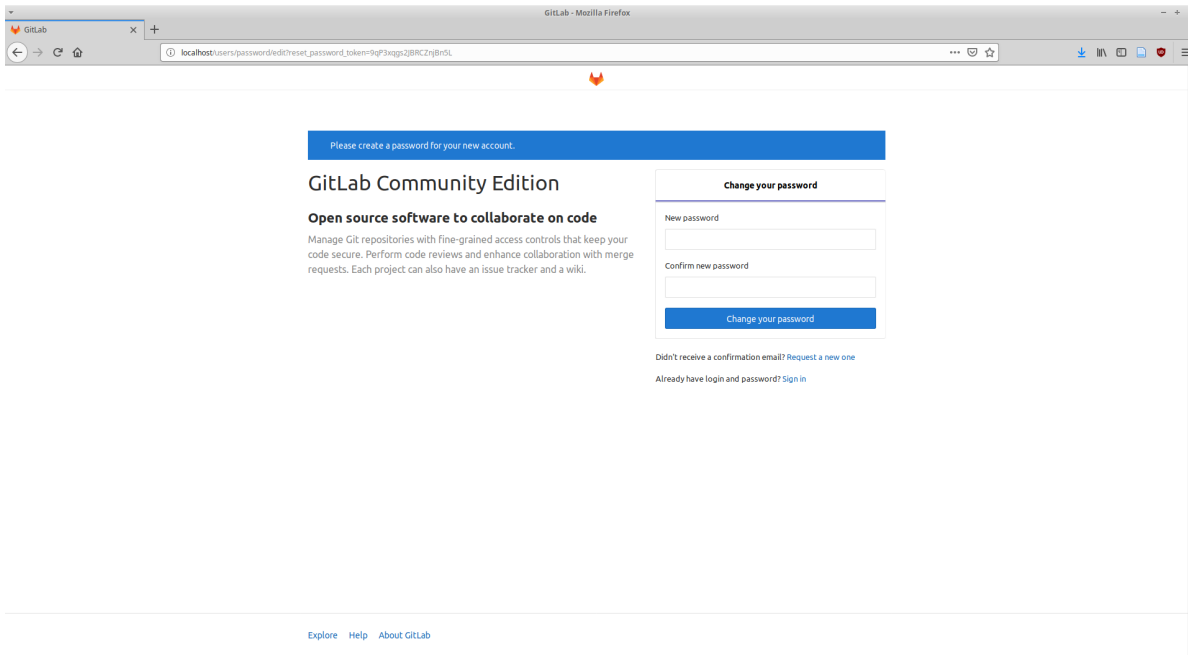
GitLab - Mozilla Firefox

GitLab

localhost/users/password/edit?reset_password_token=9qP3xqgs2JBRCZnjBn5L

Please create a password for your new account.

GitLab Community Edition

Open source software to collaborate on code

Manage Git repositories with fine-grained access controls that keep your code secure. Perform code reviews and enhance collaboration with merge requests. Each project can also have an issue tracker and a wiki.

Change your password

New password

Confirm new password

Change your password

Didn't receive a confirmation email? Request a new one

Already have login and password? Sign in

Explore Help About GitLab